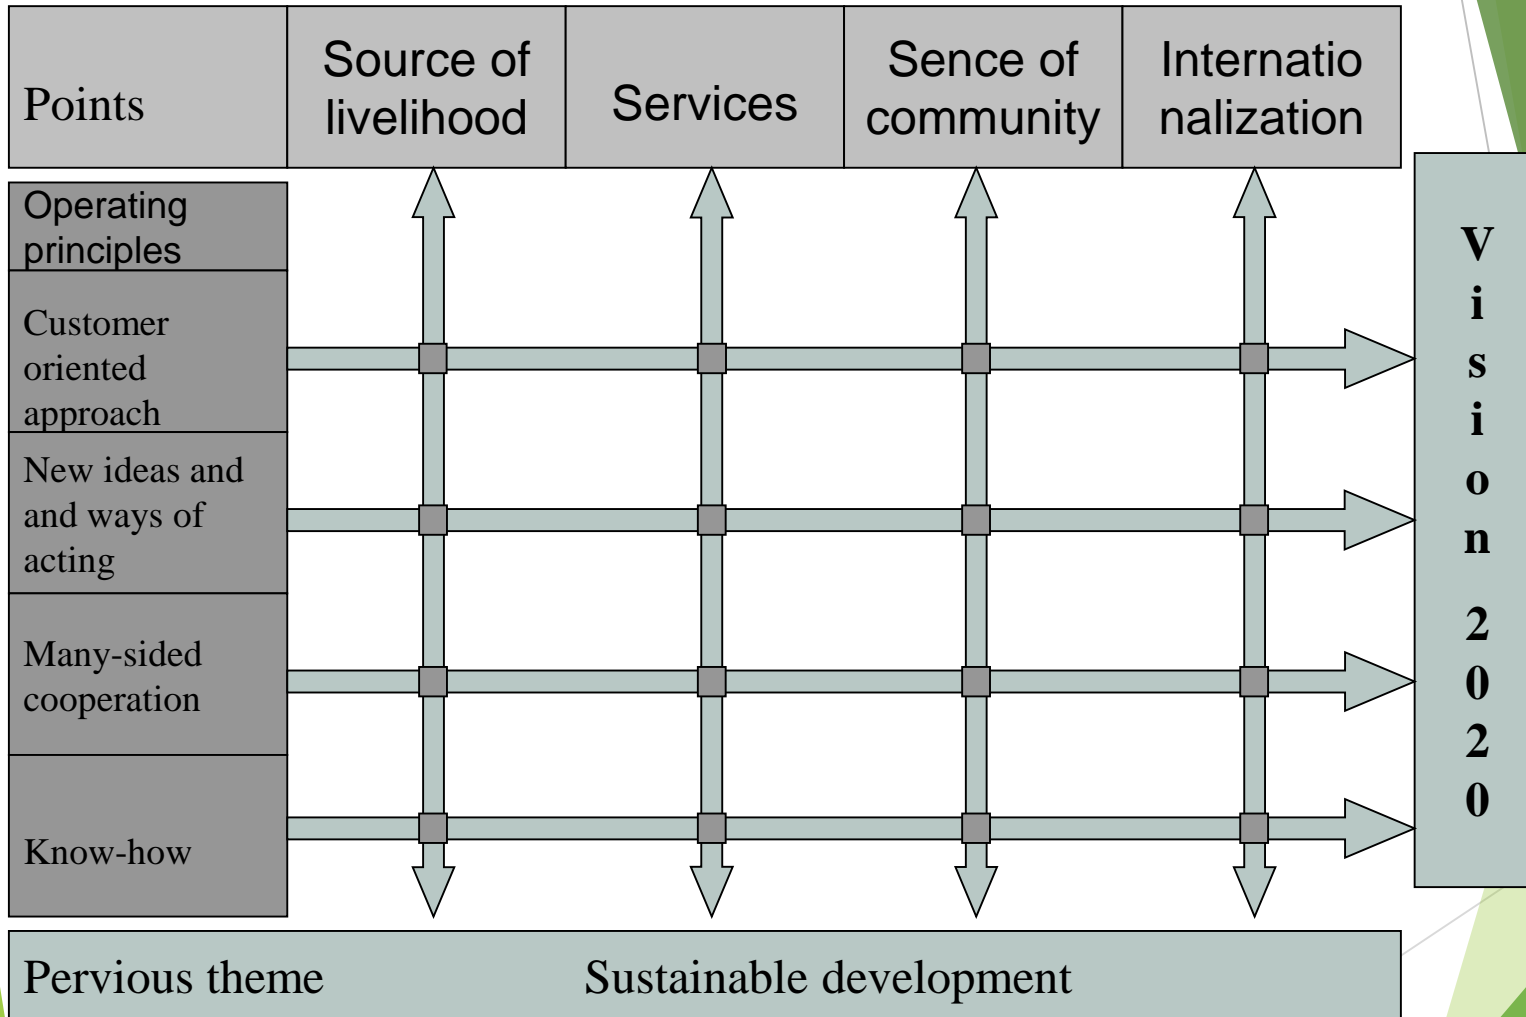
Points

Source of livelihood

Services

Sence of community

Internationalization

Operating principles

Customer oriented approach

New ideas and and ways of acting

Many-sided cooperation

Know-how

Vision 2020

Pervious theme

Sustainable development